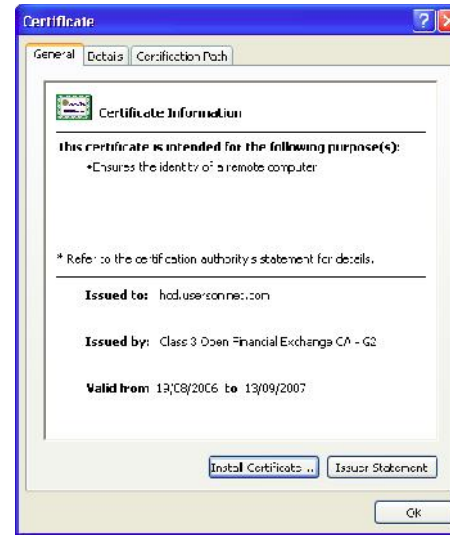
Certificate

General | Details | Certification Path

Certificate Information

This certificate is intended for the following purpose(s):

•Ensures the identity of a remote computer

* Refer to the certification authority's statement for details.

Issued to: hcd.userconnect.com

Issued by: Class 3 Open Financial Exchange CA - G2

Valid from 13/08/2006 to 13/09/2007

Install Certificate... | Issuer Statement

OK